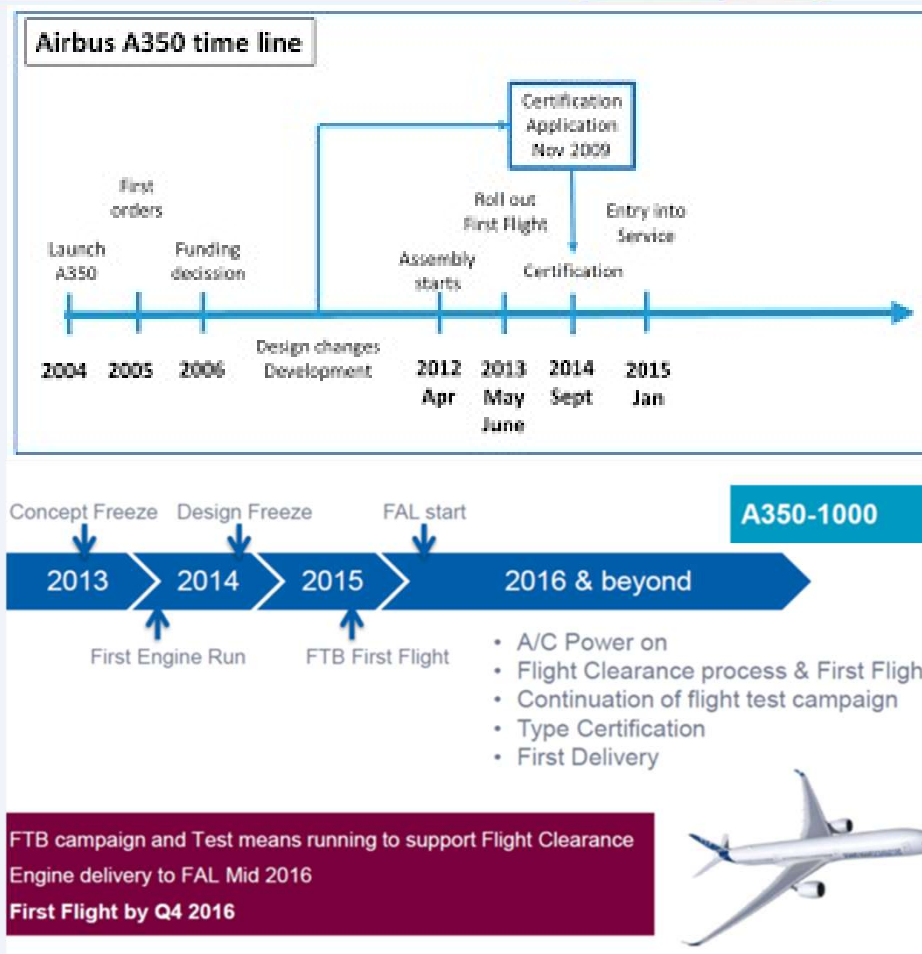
Airbus A350 time line

Certification Application Nov 2009

First orders

Roll out First Flight

Entry into Service

Launch A350

Funding decission

Assembly starts

Certification

Design changes Development

2004 2005 2006 2012 Apr 2013 May June 2014 Sept 2015 Jan

Concept Freeze

Design Freeze

FAL start

A350-1000

2013 2014 2015 2016 & beyond

First Engine Run

FTB First Flight

- A/C Power on
- Flight Clearance process & First Fligh
- Continuation of flight test campaign
- Type Certification
- First Delivery

FTB campaign and Test means running to support Flight Clearance
Engine delivery to FAL Mid 2016
First Flight by Q4 2016